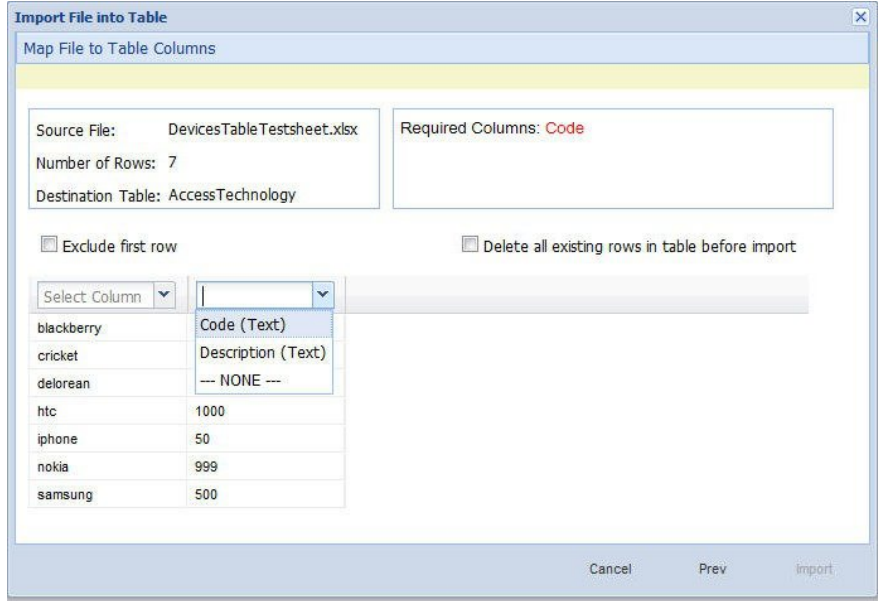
Import File into Table

Map File to Table Columns

Source File: DevicesTableTestsheet.xlsx
Number of Rows: 7
Destination Table: AccessTechnology

Required Columns: Code

Exclude first row

Delete all existing rows in table before import

Select Column

Code (Text)
Description (Text)
--- NONE ---

| Select Column | |
|---|---|
| blackberry | |
| cricket | |
| delorean | |
| htc | 1000 |
| iphone | 50 |
| nokia | 999 |
| samsung | 500 |

Cancel Prev Import